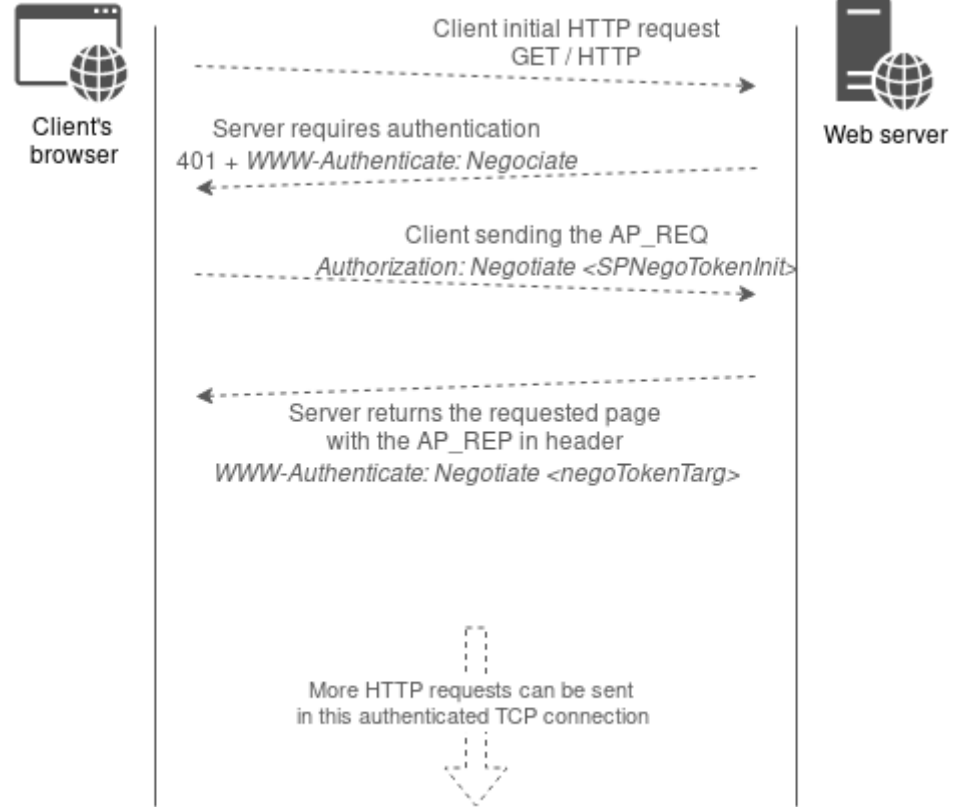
Client's browser

Client initial HTTP request
GET / HTTP

Web server

Server requires authentication
401 + WWW-Authenticate: Negociate

Client sending the AP_REQ
Authorization: Negotiate <SPNegoTokenInit>

Server returns the requested page
with the AP_REP in header
WWW-Authenticate: Negotiate <negoTokenTarg>

More HTTP requests can be sent
in this authenticated TCP connection